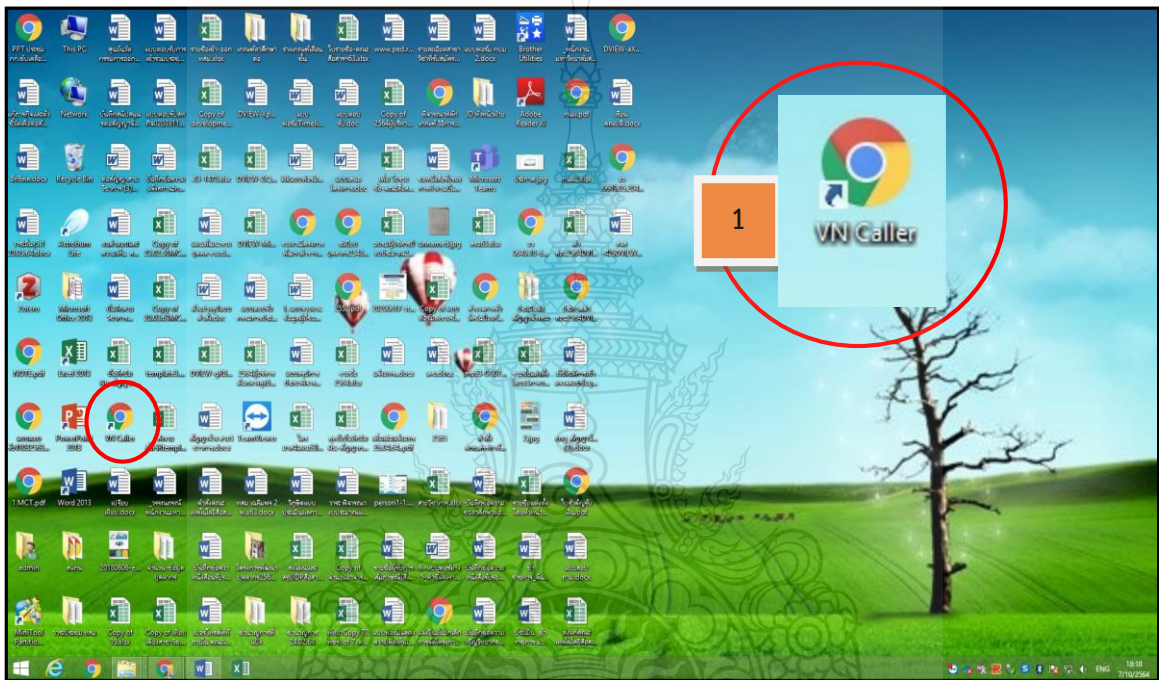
1

VN Caller

PPT ประชุม

This PC

Brother Utilities

DVIEW-aX...

Network

Copy of

DVIEW-Xp...

Adobe Reader XI

Recycle Bin

Microsoft Teams

Zotero

Microsoft Office 2013

Excel 2013

PowerPoint 2013

VN Caller

TeamViewer

Word 2013

1 MCT.pdf

person1-...

admin

MiniTool Partition...

ENG

18:18
7/10/2564